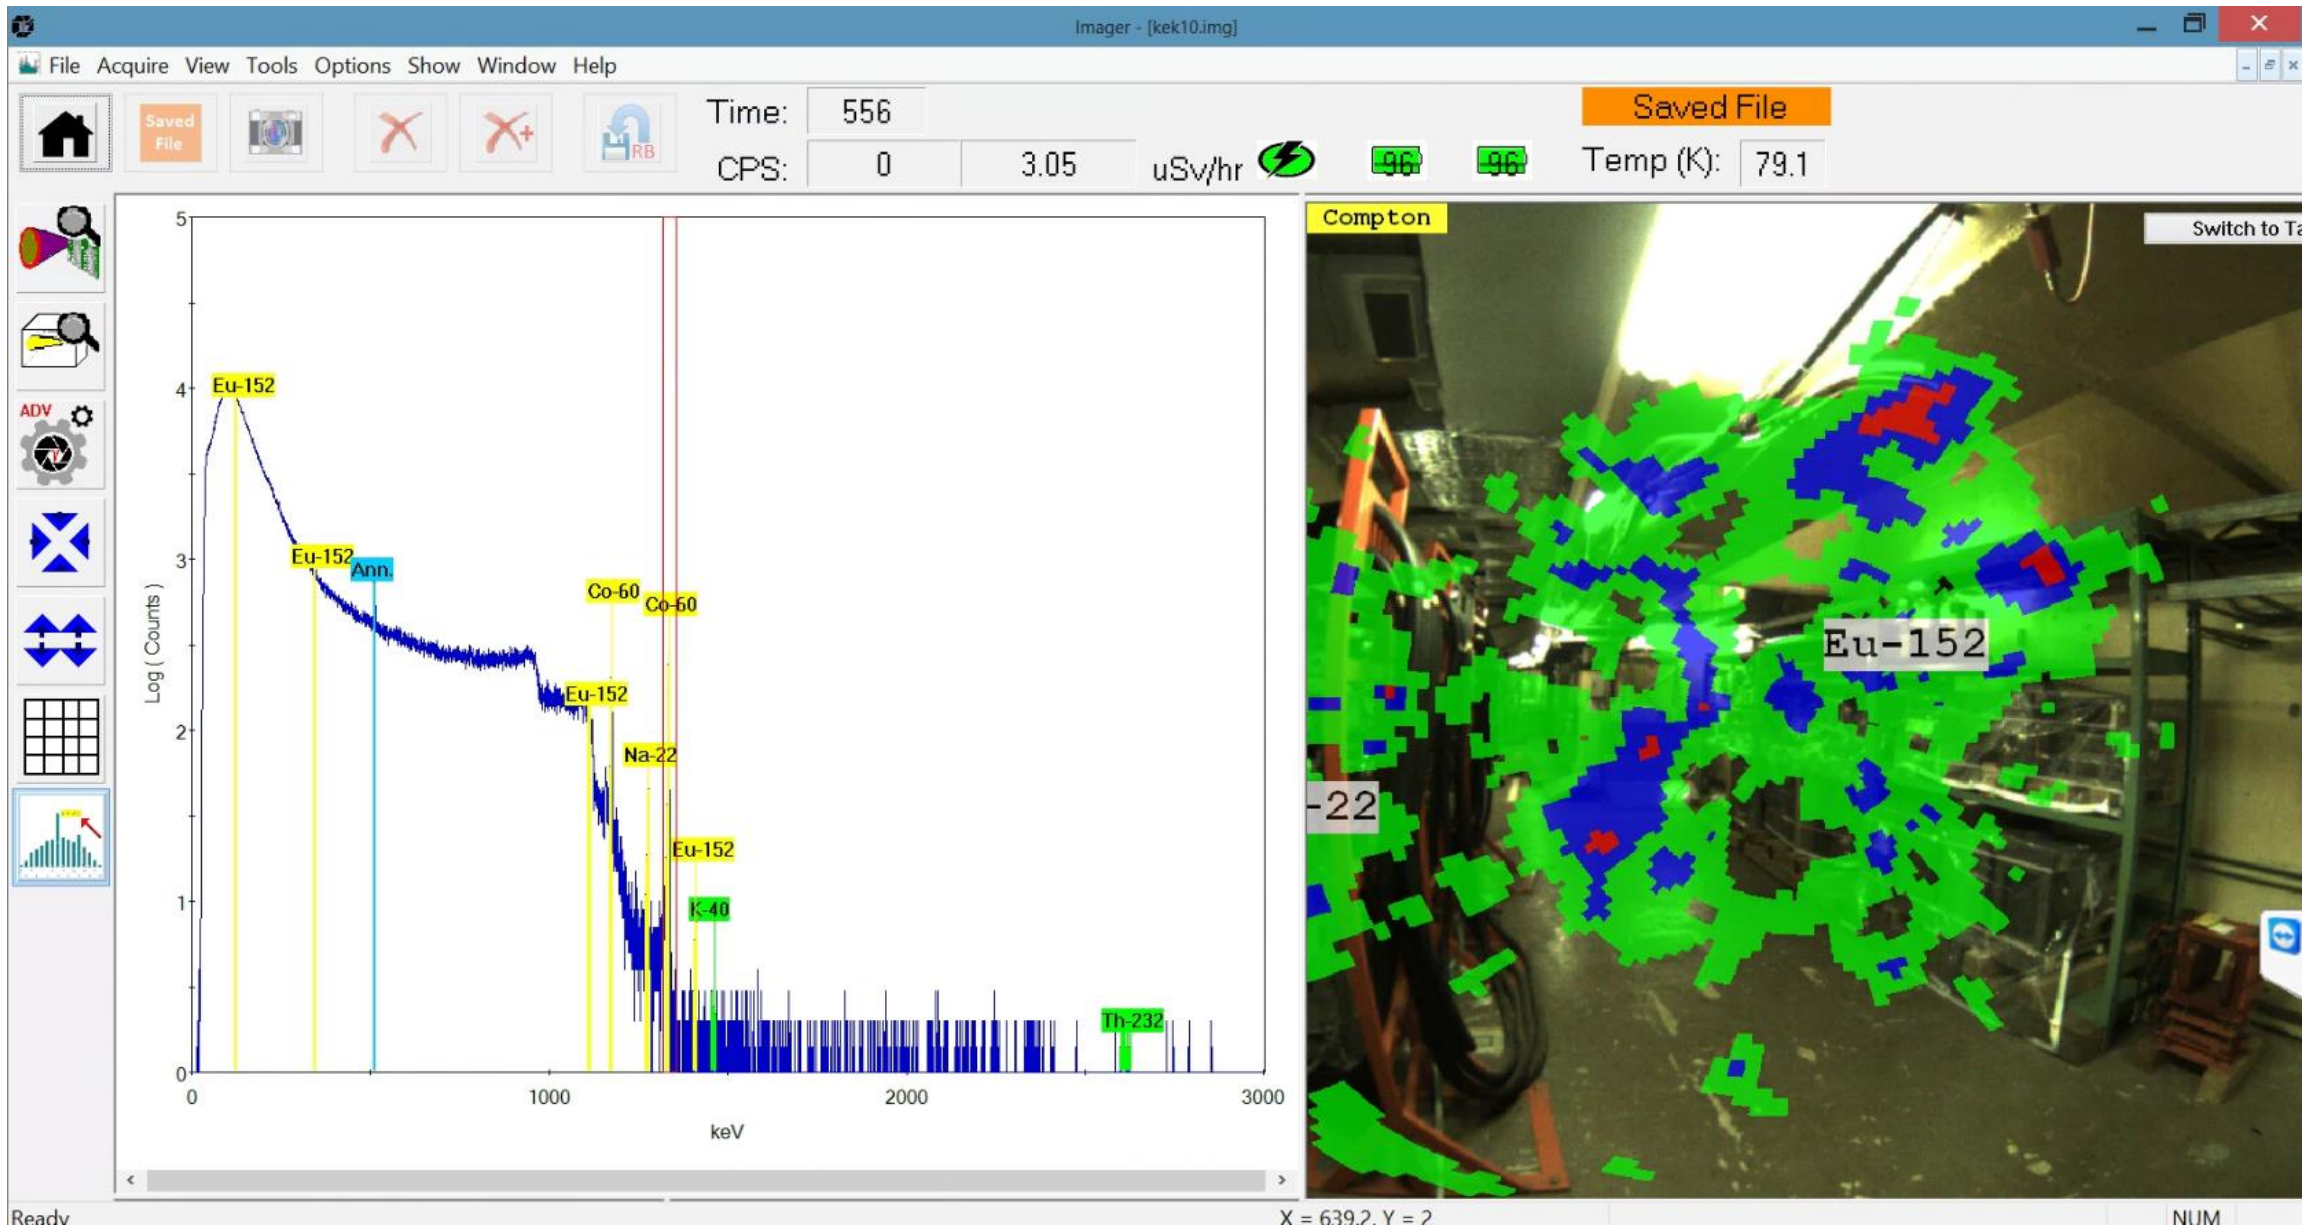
Imager - [kek10.img]

File Acquire View Tools Options Show Window Help

Saved File

Time: 556

CPS: 0 3.05 uSv/hr

96 96

Saved File

Temp (K): 79.1

ADV

5
4
3
2
1
0

Log ( Counts )

Eu-152
Eu-152
Ann.
Co-60
Co-60
Eu-152
Na-22
Eu-152
K-40
Th-232

0 1000 2000 3000

keV

Compton

Switch to Ta

Eu-152

-22

Ready

X = 639.2, Y = 2

NUM